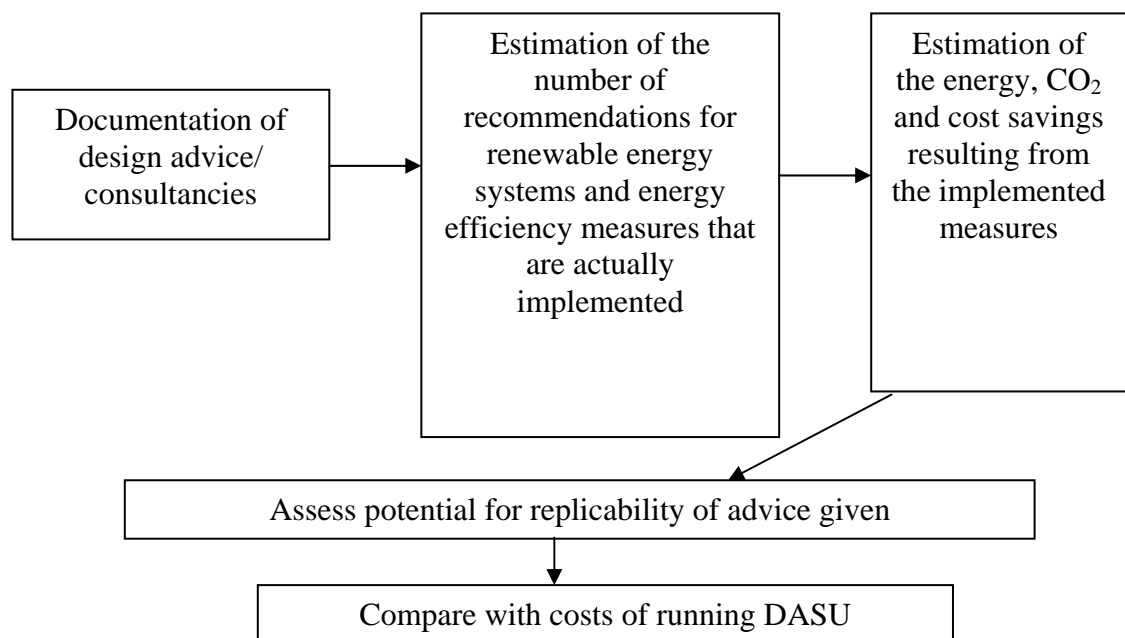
Documentation of design advice/ consultancies

Estimation of the number of recommendations for renewable energy systems and energy efficiency measures that are actually implemented

Estimation of the energy, $CO_2$ and cost savings resulting from the implemented measures

Assess potential for replicability of advice given

Compare with costs of running DASU